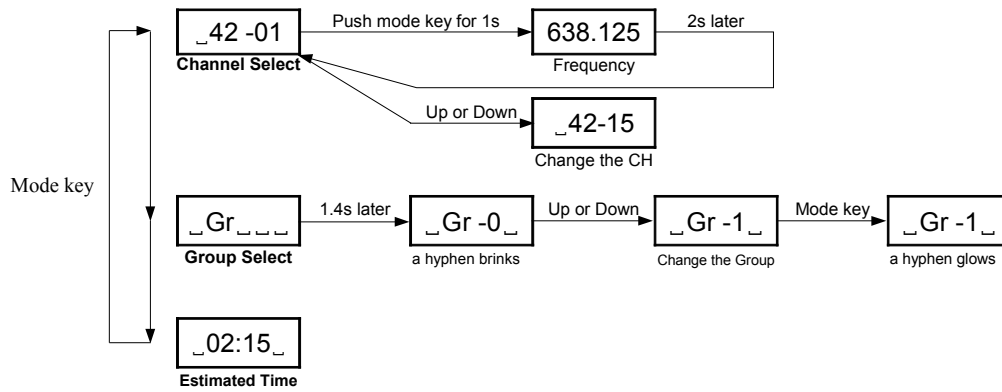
Mode key

␣42 -01
Channel Select

Push mode key for 1s

638.125
Frequency

2s later

Up or Down

␣42-15
Change the CH

␣Gr␣␣␣
Group Select

1.4s later

␣Gr -0␣
a hyphen brinks

Up or Down

␣Gr -1␣
Change the Group

Mode key

␣Gr -1␣
a hyphen glows

␣02:15␣
Estimated Time